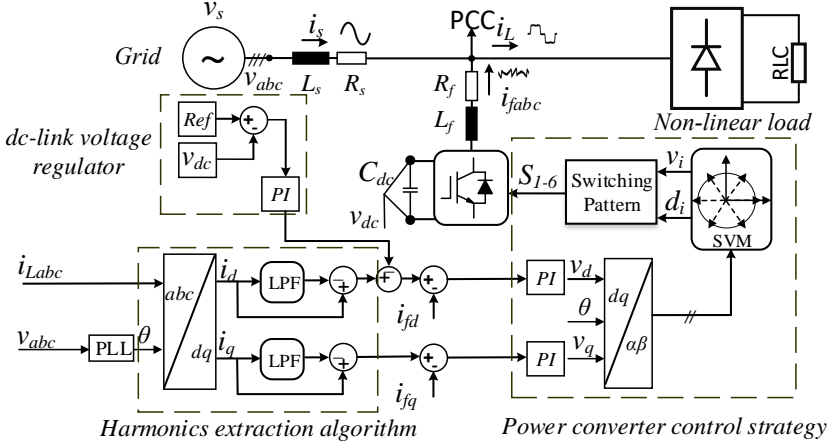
$v_s$
Grid
$i_s$
$v_{abc}$
$L_s$
$R_s$
PCC
$i_L$
$R_f$
$i_{fabc}$
$L_f$
RLC
Non-linear load
dc-link voltage regulator
Ref
+
-
$v_{dc}$
PI
$C_{dc}$
$v_{dc}$
$S_{1-6}$
Switching Pattern
$v_i$
$d_i$
SVM
$i_{Labc}$
abc
dq
$i_d$
LPF
-
+
+
+
-
$i_{fd}$
PI
$v_d$
$\theta$
dq
$\alpha\beta$
$v_{abc}$
PLL
$\theta$
$i_q$
LPF
-
+
-
+
$i_{fq}$
PI
$v_q$
Harmonics extraction algorithm
Power converter control strategy